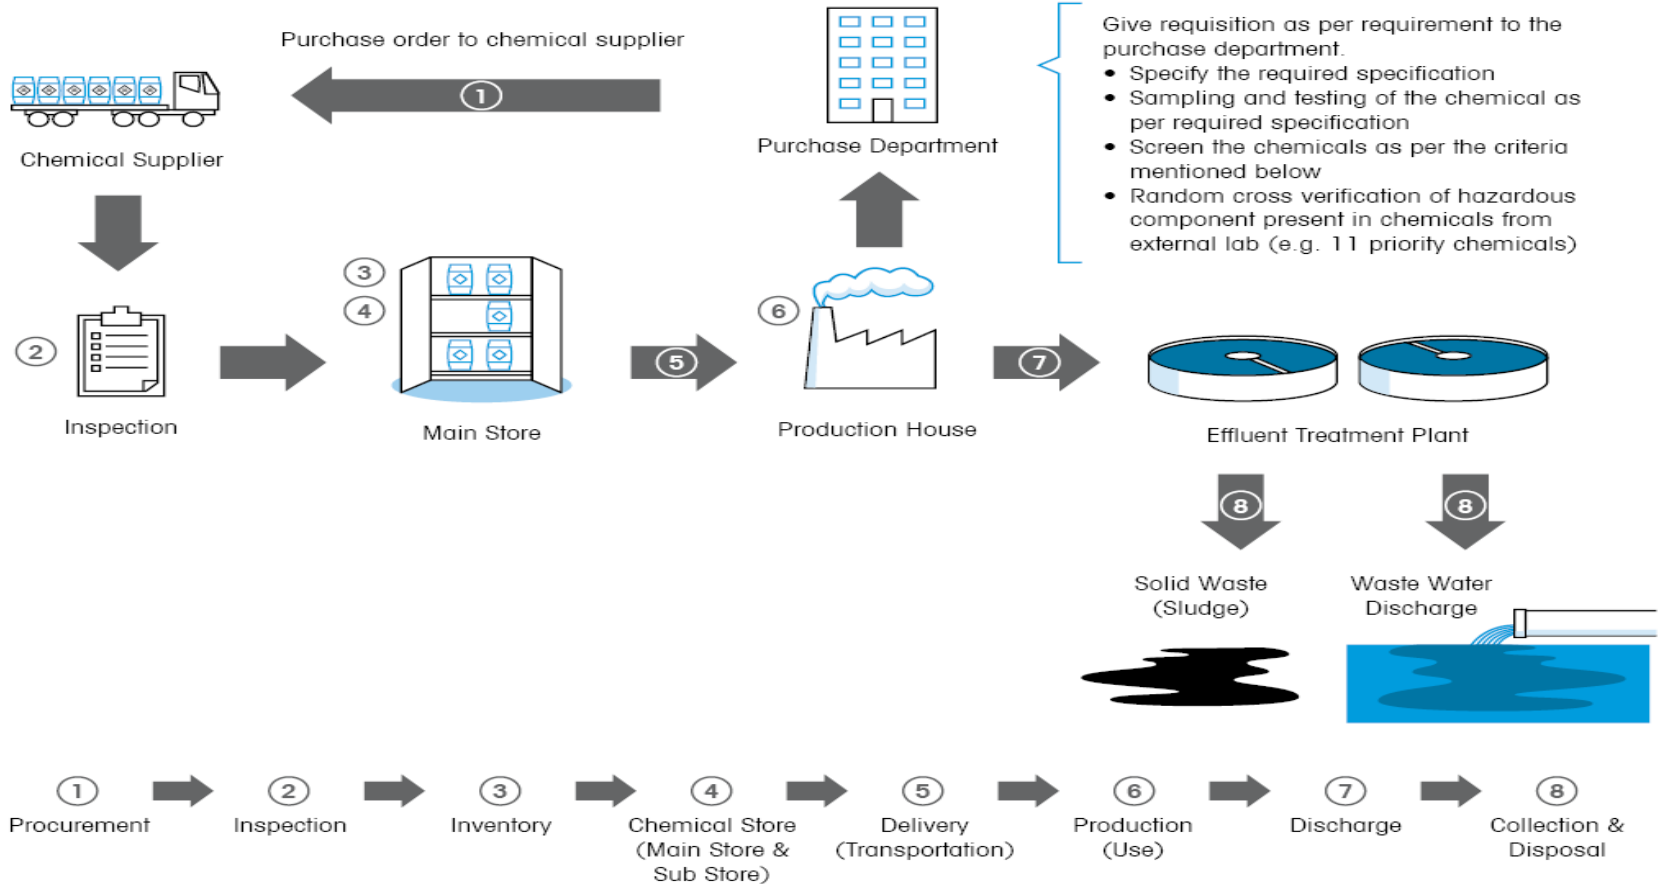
Purchase order to chemical supplier

1

Chemical Supplier

Purchase Department

Give requisition as per requirement to the purchase department.
• Specify the required specification
• Sampling and testing of the chemical as per required specification
• Screen the chemicals as per the criteria mentioned below
• Random cross verification of hazardous component present in chemicals from external lab (e.g. 11 priority chemicals)

2

Inspection

3

4

Main Store

5

6

Production House

7

Effluent Treatment Plant

8

8

Solid Waste (Sludge)

Waste Water Discharge

1 Procurement
2 Inspection
3 Inventory
4 Chemical Store (Main Store & Sub Store)
5 Delivery (Transportation)
6 Production (Use)
7 Discharge
8 Collection & Disposal